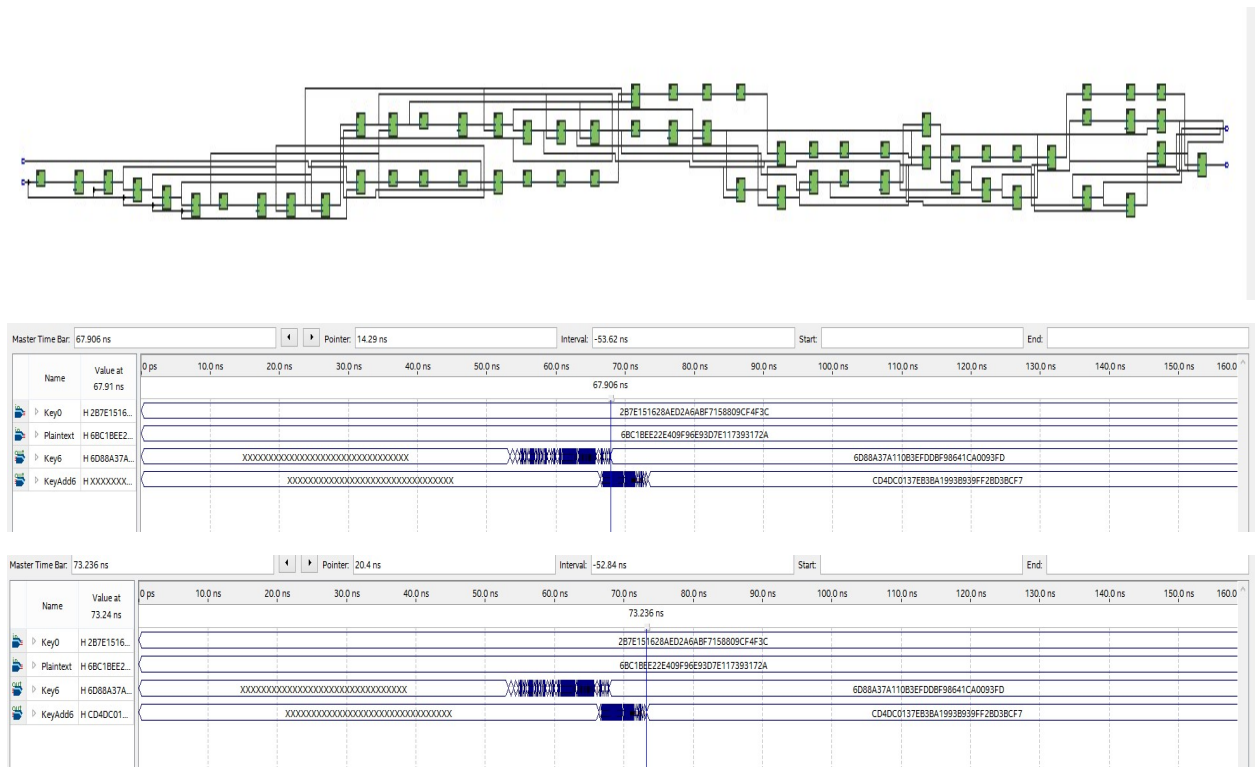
Master Time Bar: 67.906 ns

Pointer: 14.29 ns

Interval: -53.62 ns

Start:

End:

| Name | Value at 67.91 ns |
|---|---|
| Key0 | H 2B7E1516... |
| Plaintext | H 6BC1BEE2... |
| Key6 | H 6D88A37A... |
| KeyAdd6 | H XXXXXXX... |

0 ps 10.0 ns 20.0 ns 30.0 ns 40.0 ns 50.0 ns 60.0 ns 70.0 ns 80.0 ns 90.0 ns 100.0 ns 110.0 ns 120.0 ns 130.0 ns 140.0 ns 150.0 ns 160.0

67.906 ns

2B7E151628AED2A6ABF7158809CF4F3C

6BC1BEE22E409F96E93D7E117393172A

XXXXXXXXXXXXXXXXXXXXXXXXXXXXXXXX

6D88A37A110B3EFDDBF98641CA0093FD

XXXXXXXXXXXXXXXXXXXXXXXXXXXXXXXX

CD4DC0137EB3BA1993B939FF2BD3BCF7

Master Time Bar: 73.236 ns

Pointer: 20.4 ns

Interval: -52.84 ns

Start:

End:

| Name | Value at 73.24 ns |
|---|---|
| Key0 | H 2B7E1516... |
| Plaintext | H 6BC1BEE2... |
| Key6 | H 6D88A37A... |
| KeyAdd6 | H CD4DC01... |

0 ps 10.0 ns 20.0 ns 30.0 ns 40.0 ns 50.0 ns 60.0 ns 70.0 ns 80.0 ns 90.0 ns 100.0 ns 110.0 ns 120.0 ns 130.0 ns 140.0 ns 150.0 ns 160.0

73.236 ns

2B7E151628AED2A6ABF7158809CF4F3C

6BC1BEE22E409F96E93D7E117393172A

XXXXXXXXXXXXXXXXXXXXXXXXXXXXXXXX

6D88A37A110B3EFDDBF98641CA0093FD

XXXXXXXXXXXXXXXXXXXXXXXXXXXXXXXX

CD4DC0137EB3BA1993B939FF2BD3BCF7